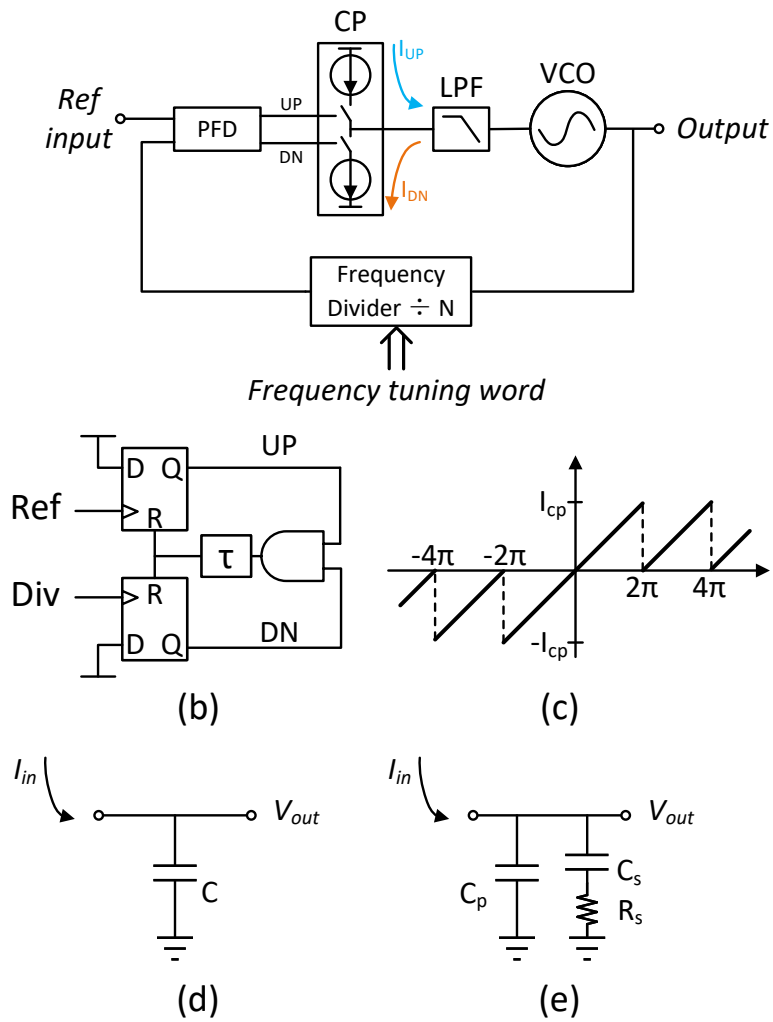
CP
$I_{UP}$
Ref input
PFD
UP
DN
LPF
VCO
Output
$I_{DN}$
Frequency Divider ÷ N
Frequency tuning word

UP
D Q
Ref
R
τ
Div
R
D Q
DN
(b)

$I_{cp}$
-4π
-2π
2π
4π
$-I_{cp}$
(c)

$I_{in}$
$V_{out}$
C
(d)

$I_{in}$
$V_{out}$
$C_p$
$C_s$
$R_s$
(e)